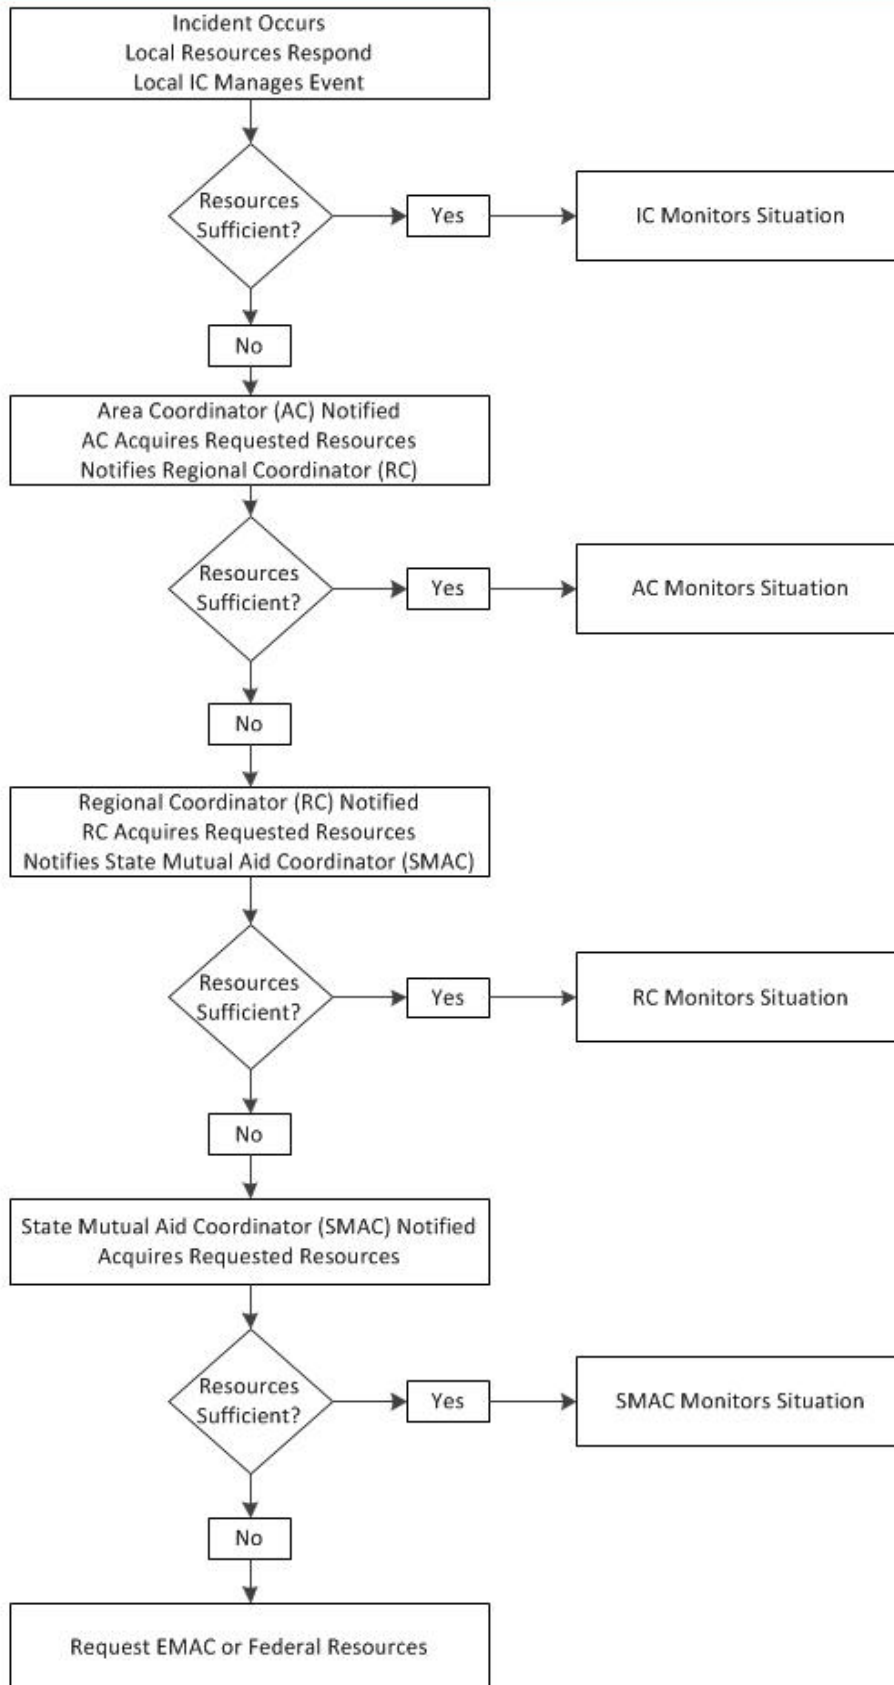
Incident Occurs
Local Resources Respond
Local IC Manages Event

Resources Sufficient?

Yes

IC Monitors Situation

No

Area Coordinator (AC) Notified
AC Acquires Requested Resources
Notifies Regional Coordinator (RC)

Resources Sufficient?

Yes

AC Monitors Situation

No

Regional Coordinator (RC) Notified
RC Acquires Requested Resources
Notifies State Mutual Aid Coordinator (SMAC)

Resources Sufficient?

Yes

RC Monitors Situation

No

State Mutual Aid Coordinator (SMAC) Notified
Acquires Requested Resources

Resources Sufficient?

Yes

SMAC Monitors Situation

No

Request EMAC or Federal Resources